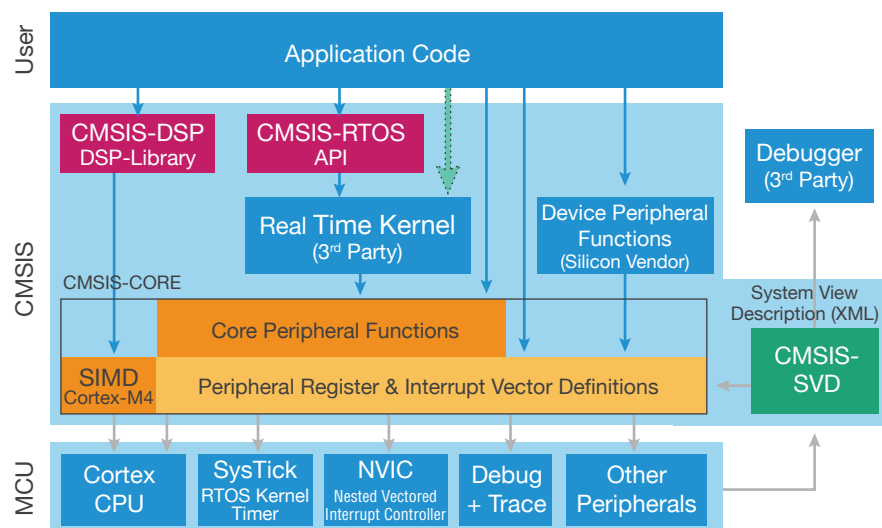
User

Application Code

CMSIS

CMSIS-DSP
DSP-Library

CMSIS-RTOS
API

Real Time Kernel
(3rd Party)

Device Peripheral Functions
(Silicon Vendor)

Debugger
(3rd Party)

CMSIS-CORE

System View Description (XML)

Core Peripheral Functions

SIMD
Cortex-M4

Peripheral Register & Interrupt Vector Definitions

CMSIS-SVD

MCU

Cortex CPU

SysTick
RTOS Kernel Timer

NVIC
Nested Vectored Interrupt Controller

Debug + Trace

Other Peripherals